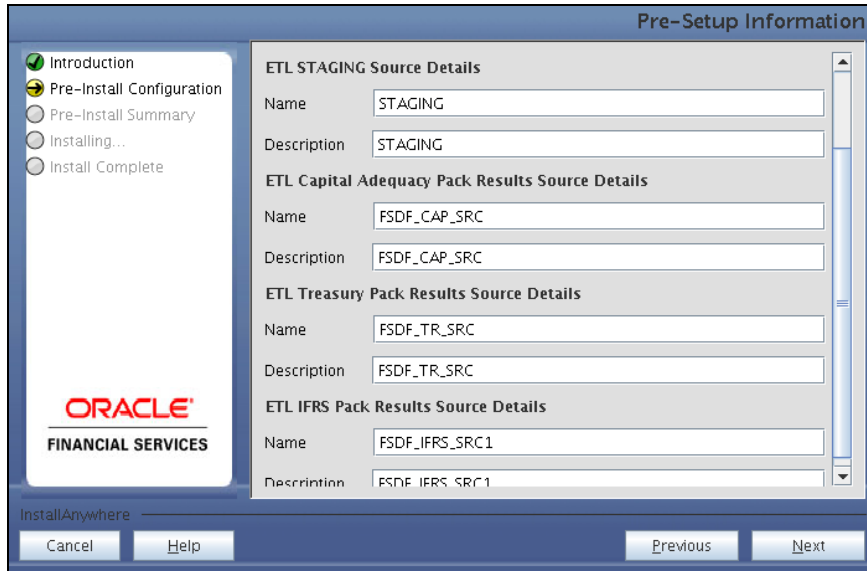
Pre-Setup Information

Introduction
Pre-Install Configuration
Pre-Install Summary
Installing...
Install Complete

ORACLE
FINANCIAL SERVICES

ETL STAGING Source Details

Name STAGING

Description STAGING

ETL Capital Adequacy Pack Results Source Details

Name FSDF_CAP_SRC

Description FSDF_CAP_SRC

ETL Treasury Pack Results Source Details

Name FSDF_TR_SRC

Description FSDF_TR_SRC

ETL IFRS Pack Results Source Details

Name FSDF_IFRS_SRC1

Description FSDF_IFRS_SRC1

InstallAnywhere

Cancel Help Previous Next